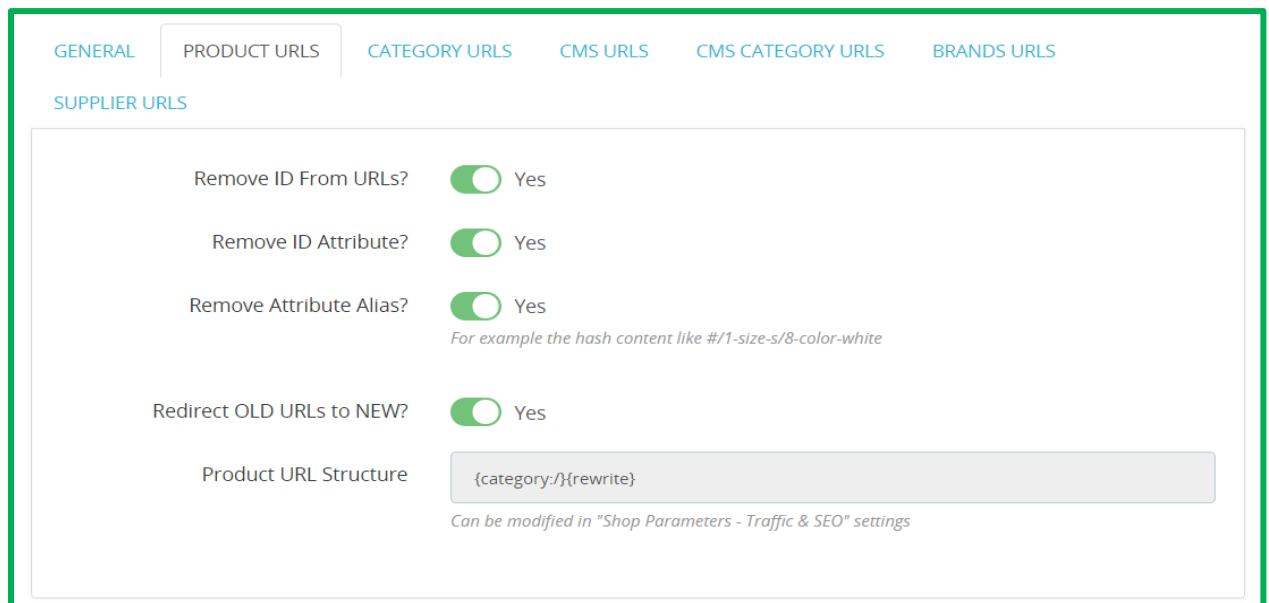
GENERAL PRODUCT URLS CATEGORY URLS CMS URLS CMS CATEGORY URLS BRANDS URLS SUPPLIER URLS

Remove ID From URLs? Yes

Remove ID Attribute? Yes

Remove Attribute Alias? Yes

For example the hash content like #/1-size-s/8-color-white

Redirect OLD URLs to NEW? Yes

Product URL Structure {category:/}{rewrite}

Can be modified in "Shop Parameters - Traffic & SEO" settings